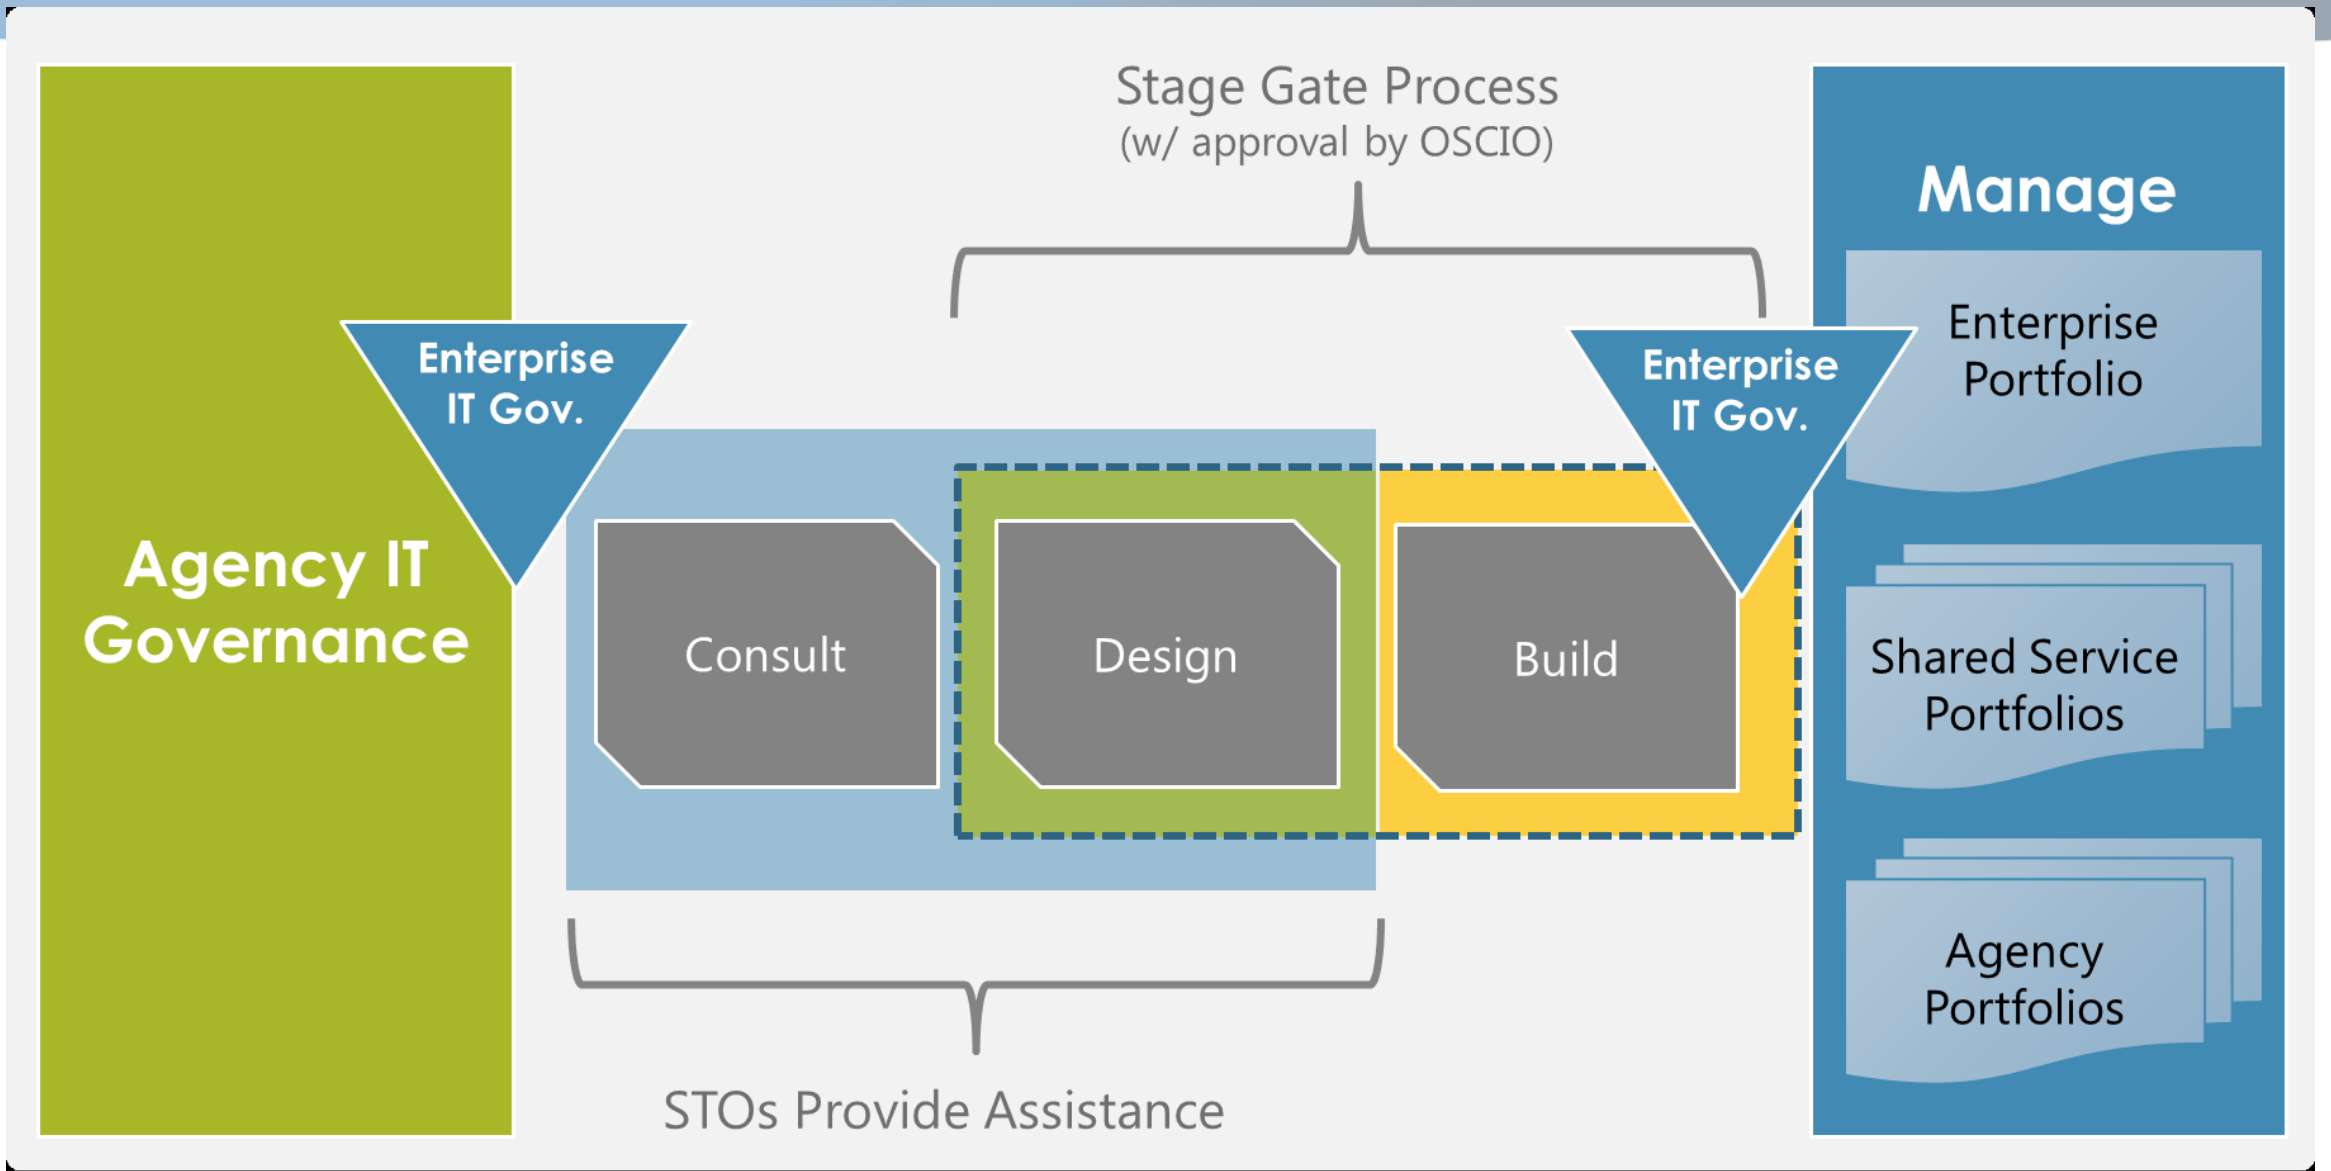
Stage Gate Process
(w/ approval by OSCIO)

Agency IT Governance

Enterprise IT Gov.

Consult

Design

Build

Enterprise IT Gov.

Manage

Enterprise Portfolio

Shared Service Portfolios

Agency Portfolios

STOs Provide Assistance